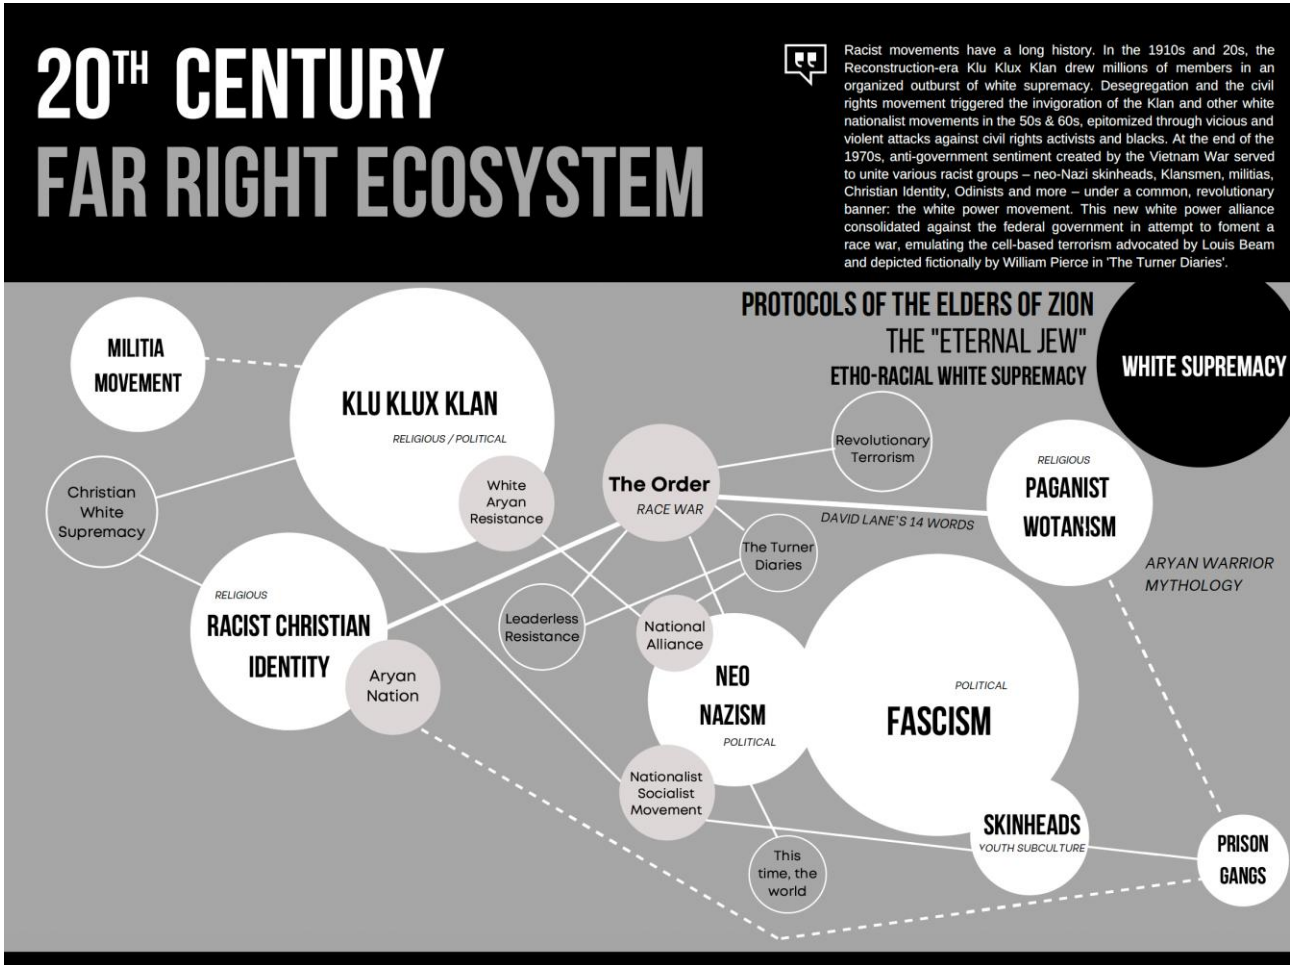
$20^{TH}$ CENTURY
FAR RIGHT ECOSYSTEM

Racist movements have a long history. In the 1910s and 20s, the Reconstruction-era Klu Klux Klan drew millions of members in an organized outburst of white supremacy. Desegregation and the civil rights movement triggered the invigoration of the Klan and other white nationalist movements in the 50s & 60s, epitomized through vicious and violent attacks against civil rights activists and blacks. At the end of the 1970s, anti-government sentiment created by the Vietnam War served to unite various racist groups – neo-Nazi skinheads, Klansmen, militias, Christian Identity, Odinists and more – under a common, revolutionary banner: the white power movement. This new white power alliance consolidated against the federal government in attempt to foment a race war, emulating the cell-based terrorism advocated by Louis Beam and depicted fictionally by William Pierce in 'The Turner Diaries'.

PROTOCOLS OF THE ELDERS OF ZION
THE "ETERNAL JEW"
ETHO-RACIAL WHITE SUPREMACY
WHITE SUPREMACY

MILITIA MOVEMENT

KLU KLUX KLAN
RELIGIOUS / POLITICAL

Christian White Supremacy

White Aryan Resistance

The Order
RACE WAR

Revolutionary Terrorism

RELIGIOUS
PAGANIST WOTANISM

DAVID LANE'S 14 WORDS

ARYAN WARRIOR MYTHOLOGY

The Turner Diaries

RELIGIOUS
RACIST CHRISTIAN IDENTITY

Aryan Nation

Leaderless Resistance

National Alliance

NEO NAZISM
POLITICAL

POLITICAL
FASCISM

Nationalist Socialist Movement

SKINHEADS
YOUTH SUBCULTURE

PRISON GANGS

This time, the world